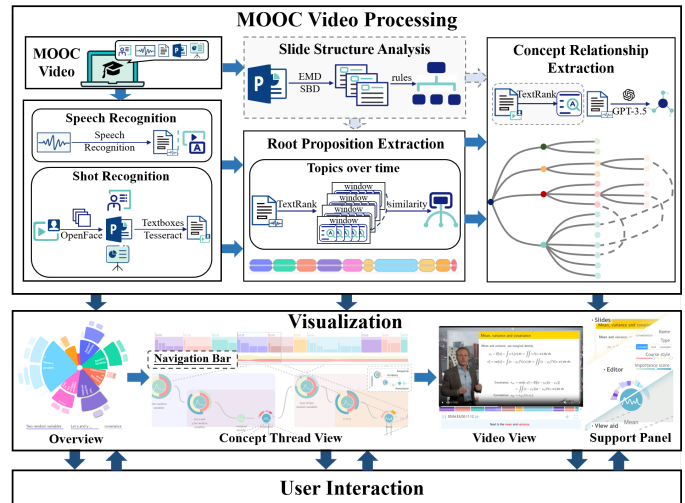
MOOC Video Processing

MOOC Video

Slide Structure Analysis

EMD
SBD

rules

Concept Relationship Extraction

TextRank

GPT-3.5

Speech Recognition

Speech Recognition

Root Proposition Extraction

Topics over time

TextRank

window
window
window
window

Similarity

Shot Recognition

OpenFace

Textboxes
Tesseract

Visualization

Navigation Bar

Mean, variance and covariance

Slides
Mean, variance and

Editor

View aid

Overview

Concept Thread View

Video View

Support Panel

User Interaction